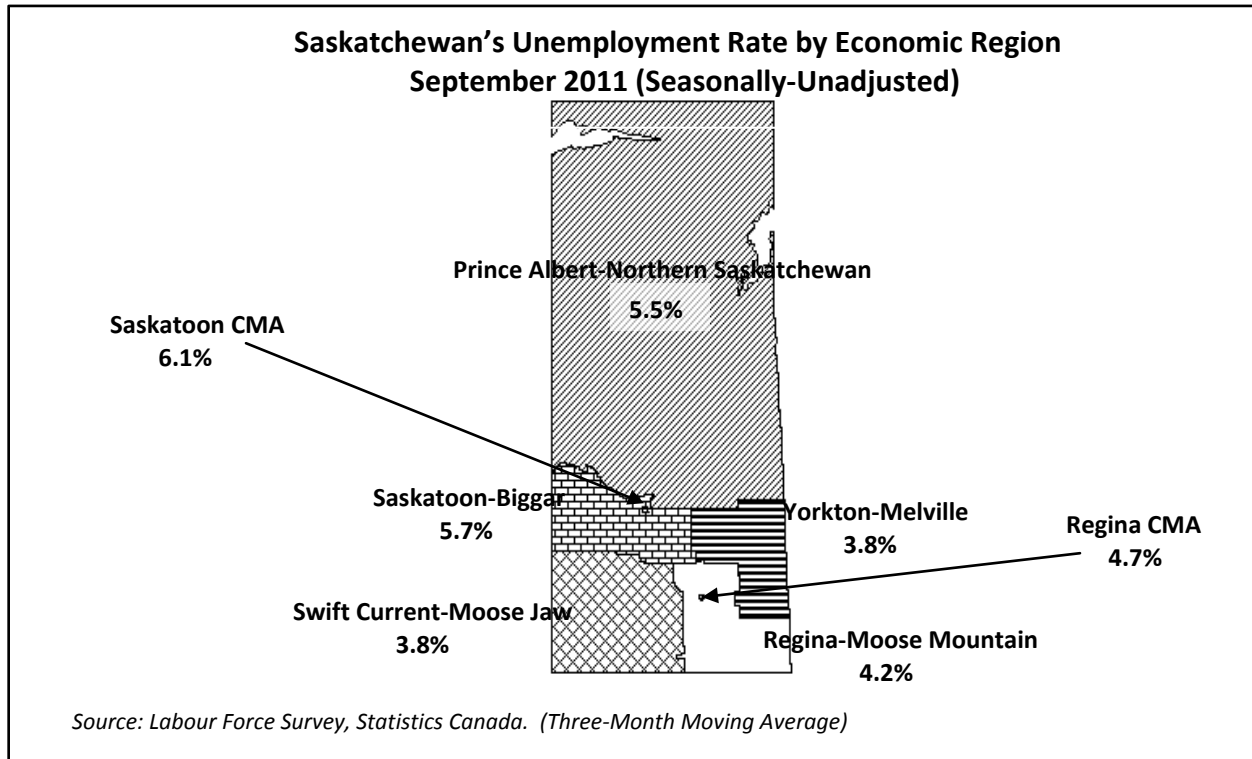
Saskatchewan's Unemployment Rate by Economic Region
September 2011 (Seasonally-Unadjusted)

Prince Albert-Northern Saskatchewan
5.5%

Saskatoon CMA
6.1%

Saskatoon-Biggar
5.7%

Yorkton-Melville
3.8%

Regina CMA
4.7%

Swift Current-Moose Jaw
3.8%

Regina-Moose Mountain
4.2%

Source: Labour Force Survey, Statistics Canada. (Three-Month Moving Average)